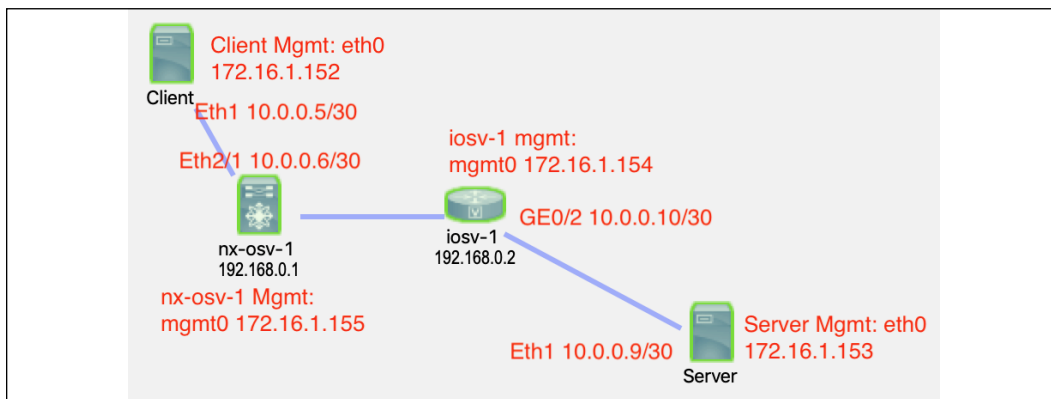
Client Mgmt: eth0
172.16.1.152

Client

Eth1 10.0.0.5/30

Eth2/1 10.0.0.6/30

iosv-1 mgmt:
mgmt0 172.16.1.154

GE0/2 10.0.0.10/30

nx-osv-1
192.168.0.1

iosv-1
192.168.0.2

nx-osv-1 Mgmt:
mgmt0 172.16.1.155

Server Mgmt: eth0
172.16.1.153

Eth1 10.0.0.9/30

Server